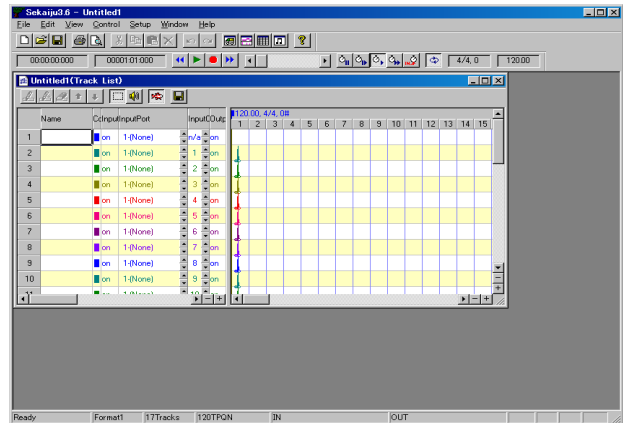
Sekaiju3.6 - Untitled1

File Edit View Control Setup Window Help

00:00:00:000 0001:01:000 4/4, 0 120.00

Untitled1(Track List)

| | Name | C | Input | InputPort | Input | COutp |
|---|---|---|---|---|---|---|
| 1 | | | on | 1-(None) | n/a | on |
| 2 | | | on | 1-(None) | 1 | on |
| 3 | | | on | 1-(None) | 2 | on |
| 4 | | | on | 1-(None) | 3 | on |
| 5 | | | on | 1-(None) | 4 | on |
| 6 | | | on | 1-(None) | 5 | on |
| 7 | | | on | 1-(None) | 6 | on |
| 8 | | | on | 1-(None) | 7 | on |
| 9 | | | on | 1-(None) | 8 | on |
| 10 | | | on | 1-(None) | 9 | on |

120.00, 4/4, 0#
1 2 3 4 5 6 7 8 9 10 11 12 13 14 15

Ready | Format1 | 17Tracks | 120TPQN | IN | OUT